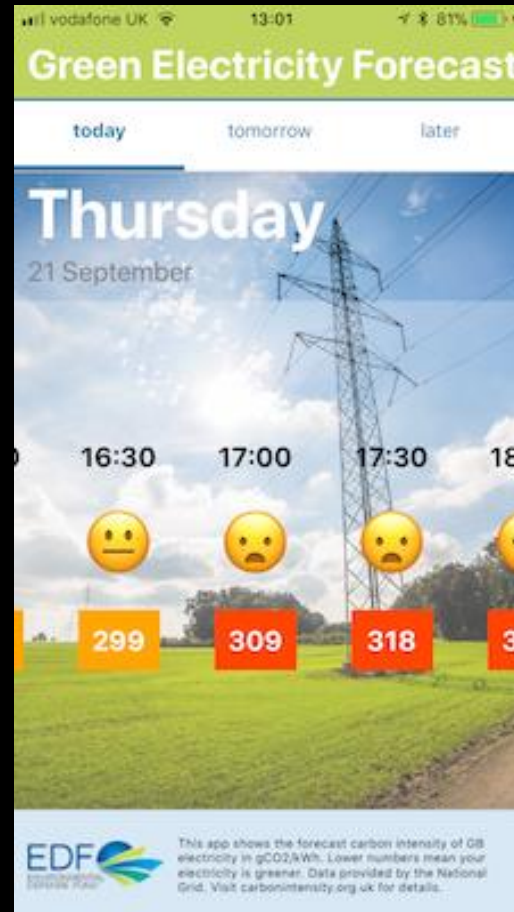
vodafone UK 13:01 81%

Green Electricity Forecast

today tomorrow later

Thursday

21 September

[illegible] 16:30 17:00 17:30 18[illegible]

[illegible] 299 309 318 3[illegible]

EDF ENVIRONMENTAL DEFENSE FUND

This app shows the forecast carbon intensity of GB electricity in gCO2/kWh. Lower numbers mean your electricity is greener. Data provided by the National Grid. Visit carbonintensity.org.uk for details.